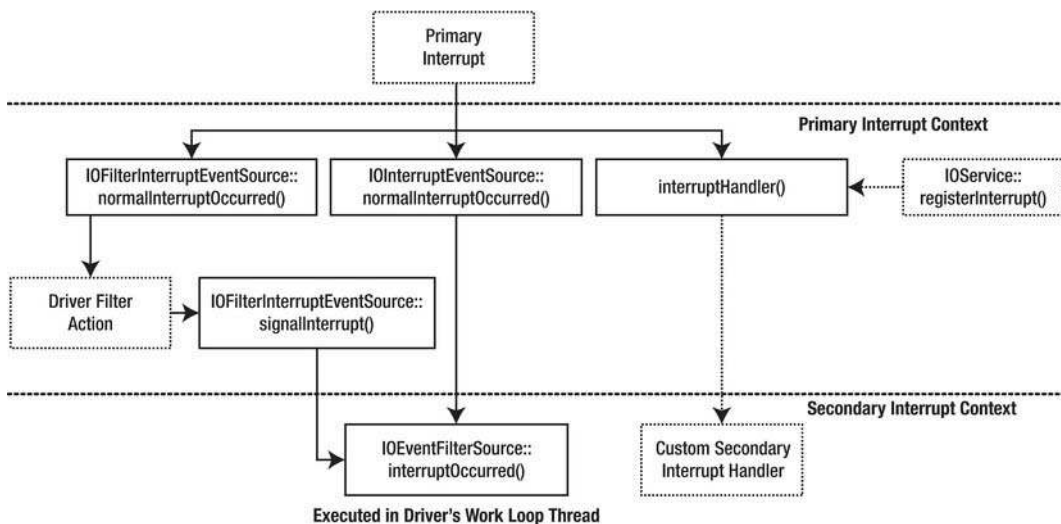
Primary Interrupt

Primary Interrupt Context

IOFilterInterruptEventSource:: normalInterruptOccurred()

IOInterruptEventSource:: normalInterruptOccurred()

interruptHandler()

IOService:: registerInterrupt()

Driver Filter Action

IOFilterInterruptEventSource:: signalInterrupt()

Secondary Interrupt Context

IOEventFilterSource:: interruptOccurred()

Custom Secondary Interrupt Handler

Executed in Driver's Work Loop Thread